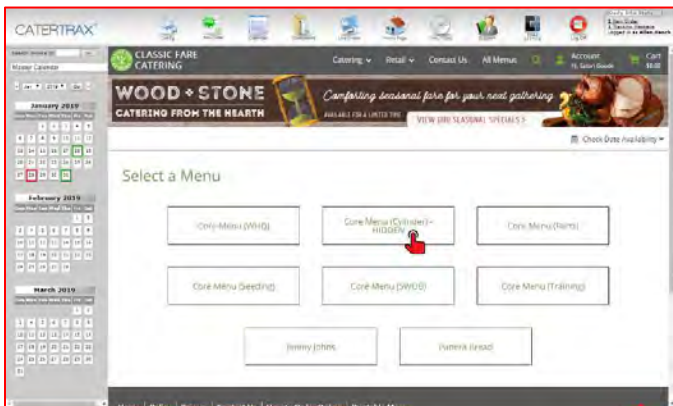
CATERTRAX

Master Calendar

January 2019

February 2019

March 2019

CLASSIC FARE CATERING

Catering ▾ Retail ▾ Contact Us All Menus

Account Hi, Sean Gould

Cart $0.00

WOOD + STONE
CATERING FROM THE HEARTH

Comforting seasonal fare for your next gathering

AVAILABLE FOR A LIMITED TIME

VIEW OUR SEASONAL SPECIALS ›

Check Date Availability ▾

Select a Menu

Core Menu (WHQ)

Core Menu (Cylinder) - HIDDEN

Core Menu (Farm)

Core Menu (Seeding)

Core Menu (SWUS)

Core Menu (Training)

Jimmy Johns

Panera Bread